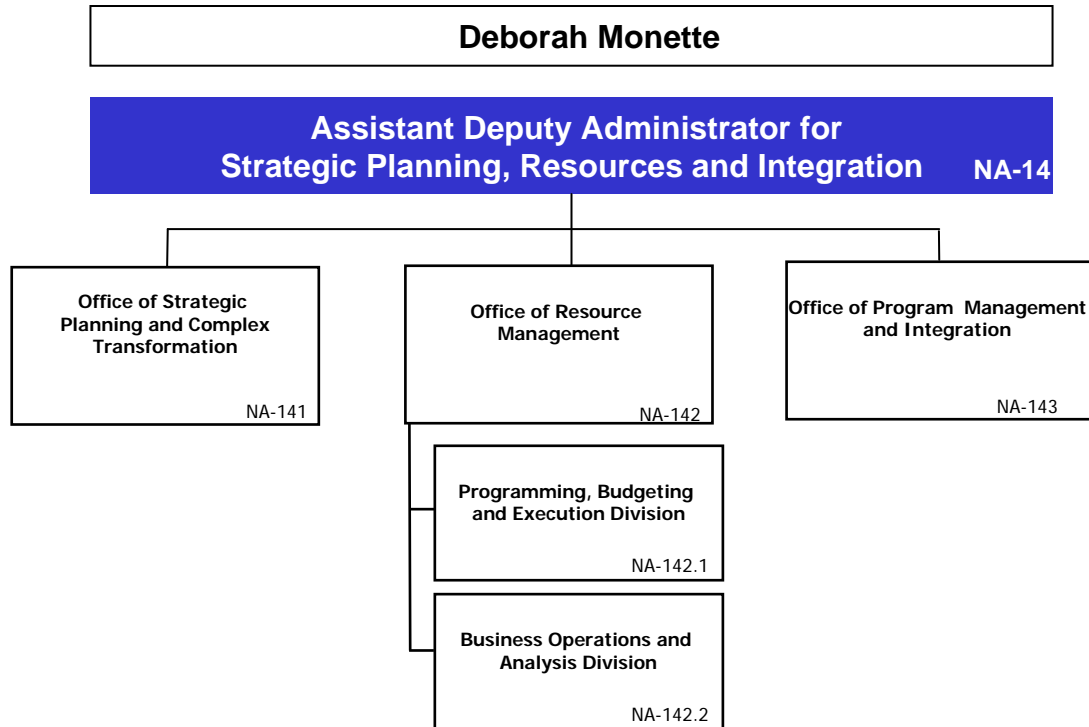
Deborah Monette

Assistant Deputy Administrator for Strategic Planning, Resources and Integration NA-14

Office of Strategic Planning and Complex Transformation
NA-141

Office of Resource Management
NA-142

Office of Program Management and Integration
NA-143

Programming, Budgeting and Execution Division
NA-142.1

Business Operations and Analysis Division
NA-142.2